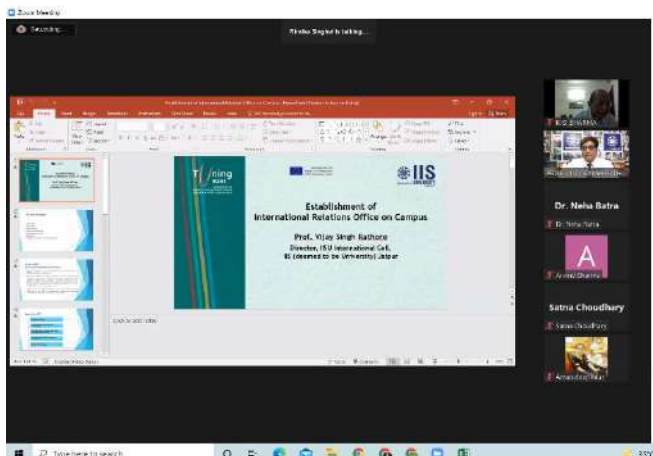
Zoom Meeting

Recording...

Rituka Singhal is talking...

T ning

IIS

Establishment of International Relations Office on Campus

Prof. Vijay Singh Rathore
Director, ISU International Cell,
IIS (deemed to be University) Jaipur

Click to add notes

R.D. SHARMA

Dr. Neha Batra

Dr. Neha Batra

A

Arvind Sharma

Satna Choudhary

Satna Choudhary

Type here to search